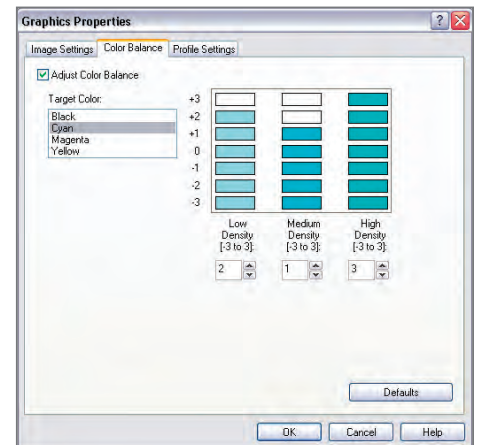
Graphics Properties

Image Settings | Color Balance | Profile Settings

Adjust Color Balance

Target Color:

Black
Cyan
Magenta
Yellow

+3
+2
+1
0
-1
-2
-3

Low Density [-3 to 3]:
2

Medium Density [-3 to 3]:
1

High Density [-3 to 3]:
3

Defaults

OK | Cancel | Help